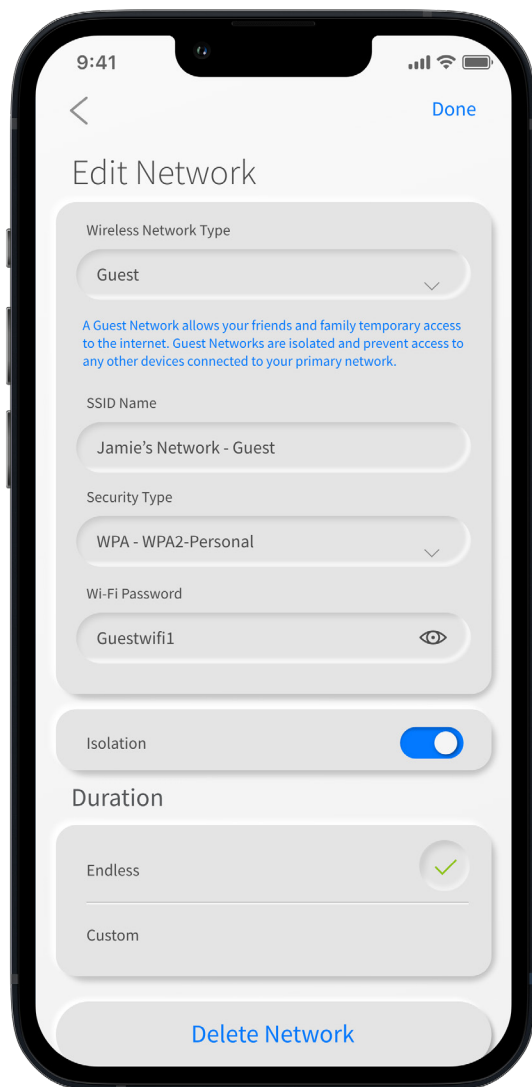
9:41

<

Done

Edit Network

Wireless Network Type

Guest

A Guest Network allows your friends and family temporary access to the internet. Guest Networks are isolated and prevent access to any other devices connected to your primary network.

SSID Name

Jamie's Network - Guest

Security Type

WPA - WPA2-Personal

Wi-Fi Password

Guestwifi1

Isolation

Duration

Endless

Custom

Delete Network